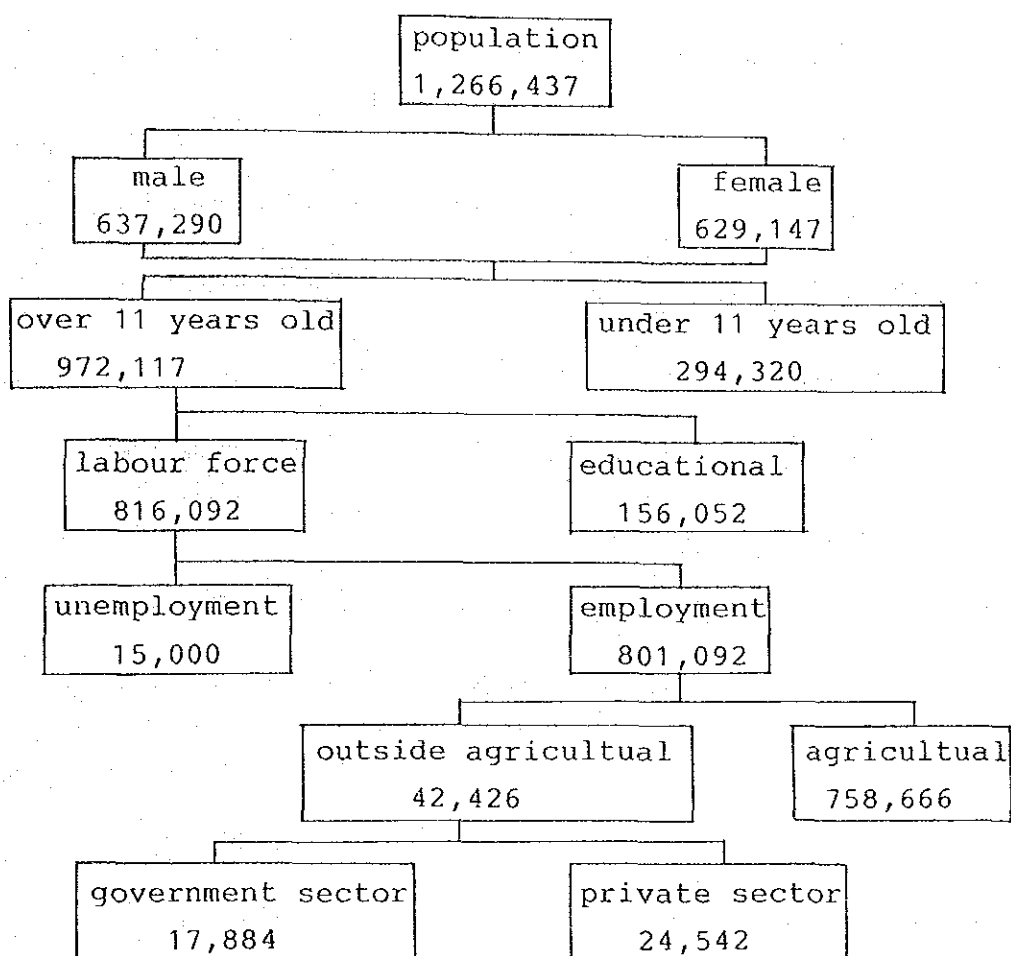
population
1,266,437

male
637,290

female
629,147

over 11 years old
972,117

under 11 years old
294,320

labour force
816,092

educational
156,052

unemployment
15,000

employment
801,092

outside agricultual
42,426

agricultual
758,666

government sector
17,884

private sector
24,542